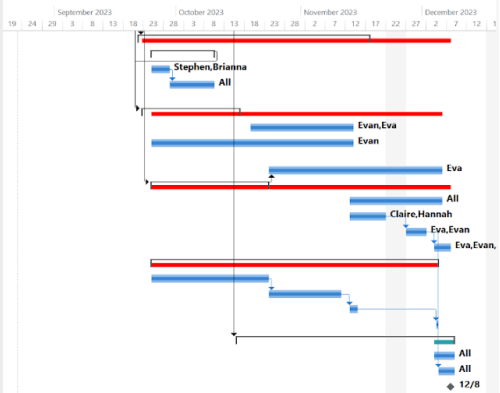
September 2023 | October 2023 | November 2023 | December 2023
19 | 24 | 29 | 3 | 8 | 13 | 18 | 23 | 28 | 3 | 8 | 13 | 18 | 23 | 28 | 2 | 7 | 12 | 17 | 22 | 27 | 2 | 7 | 12

Stephen,Brianna
All
Evan,Eva
Evan
Eva
All
Claire,Hannah
Eva,Evan
Eva,Evan,
All
All
12/8